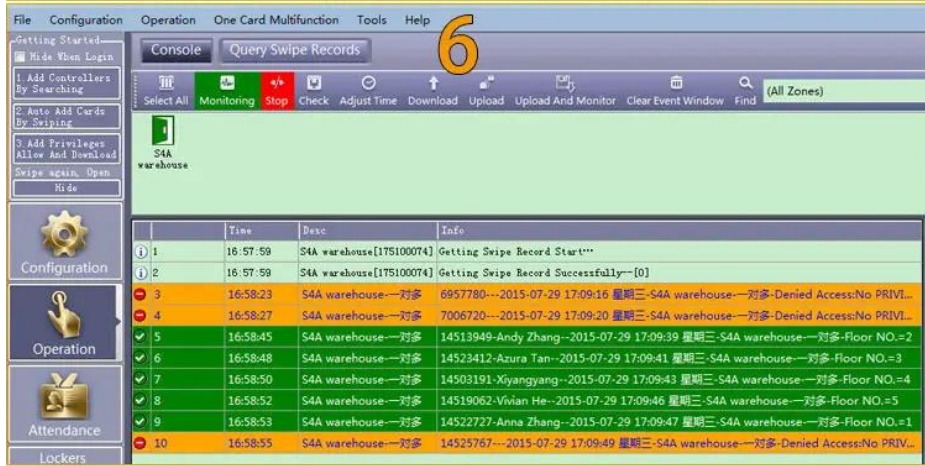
File Configuration Operation One Card Multifunction Tools Help

6

Getting Started
Hide When Login
1. Add Controllers By Searching
2. Auto Add Cards By Swiping
3. Add Privileges Allow And Download
Swipe again, Open
Hide

Configuration
Operation
Attendance
Lockers

Console Query Swipe Records

Select All Monitoring Stop Check Adjust Time Download Upload Upload And Monitor Clear Event Window Find (All Zones)

S4A warehouse

| | Time | Desc | Info |
|---|---|---|---|
| 1 | 16:57:59 | S4A warehouse[175100074] | Getting Swipe Record Start··· |
| 2 | 16:57:59 | S4A warehouse[175100074] | Getting Swipe Record Successfully--[0] |
| 3 | 16:58:23 | S4A warehouse--一对多 | 6957780---2015-07-29 17:09:16 星期三-S4A warehouse--一对多-Denied Access:No PRIVI... |
| 4 | 16:58:27 | S4A warehouse--一对多 | 7006720---2015-07-29 17:09:20 星期三-S4A warehouse--一对多-Denied Access:No PRIVI... |
| 5 | 16:58:45 | S4A warehouse--一对多 | 14513949-Andy Zhang--2015-07-29 17:09:39 星期三-S4A warehouse--一对多-Floor NO.=2 |
| 6 | 16:58:48 | S4A warehouse--一对多 | 14523412-Azura Tan--2015-07-29 17:09:41 星期三-S4A warehouse--一对多-Floor NO.=3 |
| 7 | 16:58:50 | S4A warehouse--一对多 | 14503191-Xiyangyang--2015-07-29 17:09:43 星期三-S4A warehouse--一对多-Floor NO.=4 |
| 8 | 16:58:52 | S4A warehouse--一对多 | 14519062-Vivian He--2015-07-29 17:09:46 星期三-S4A warehouse--一对多-Floor NO.=5 |
| 9 | 16:58:53 | S4A warehouse--一对多 | 14522727-Anna Zhang--2015-07-29 17:09:47 星期三-S4A warehouse--一对多-Floor NO.=1 |
| 10 | 16:58:55 | S4A warehouse--一对多 | 14525767---2015-07-29 17:09:49 星期三-S4A warehouse--一对多-Denied Access:No PRIV... |